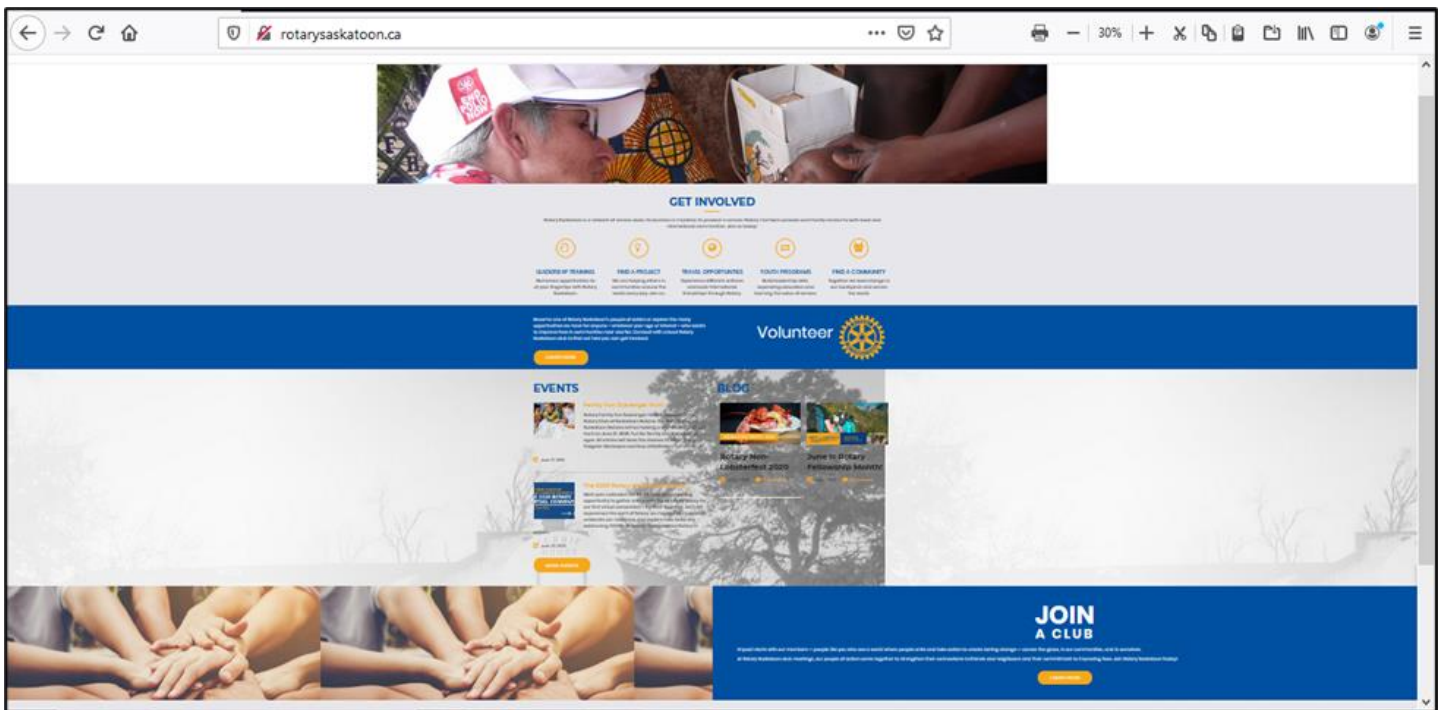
rotarysaskatoon.ca

30%

GET INVOLVED

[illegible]

LEADERSHIP TRAINING

FIND A PROJECT

TRAVEL OPPORTUNITIES

YOUTH PROGRAMS

FIND A COMMUNITY

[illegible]

Volunteer

EVENTS

BLOG

Rotary Non-Lobsterfest 2020

June is Rotary Fellowship Month!

JOIN A CLUB

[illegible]